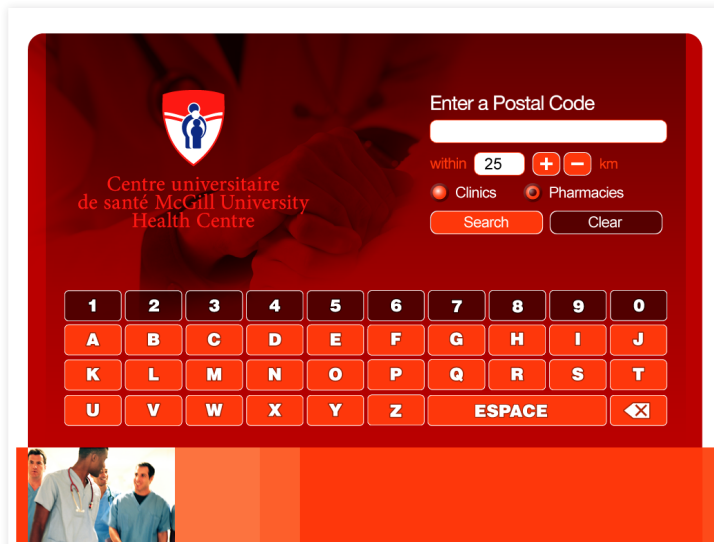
Centre universitaire de santé McGill University Health Centre

Enter a Postal Code

within 25 + − km

Clinics Pharmacies

Search Clear

1 2 3 4 5 6 7 8 9 0

A B C D E F G H I J

K L M N O P Q R S T

U V W X Y Z ESPACE